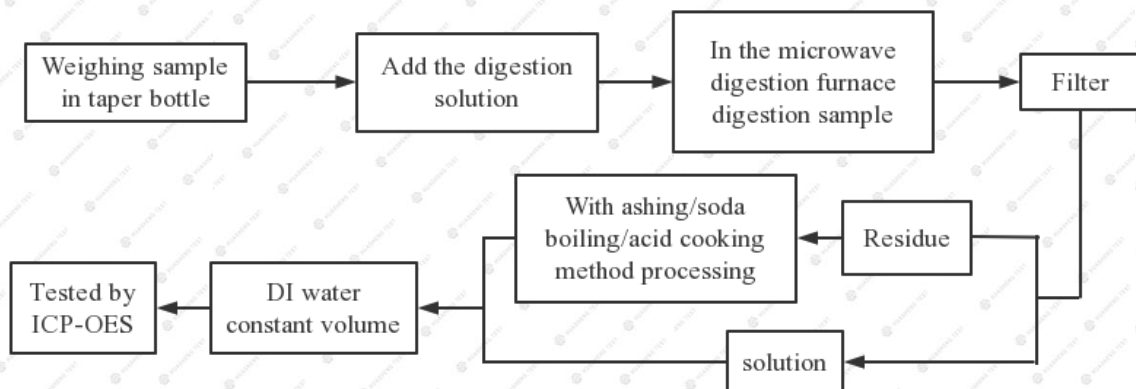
Weighing sample in taper bottle

Add the digestion solution

In the microwave digestion furnace digestion sample

Filter

With ashing/soda boiling/acid cooking method processing

Residue

Tested by ICP-OES

DI water constant volume

solution